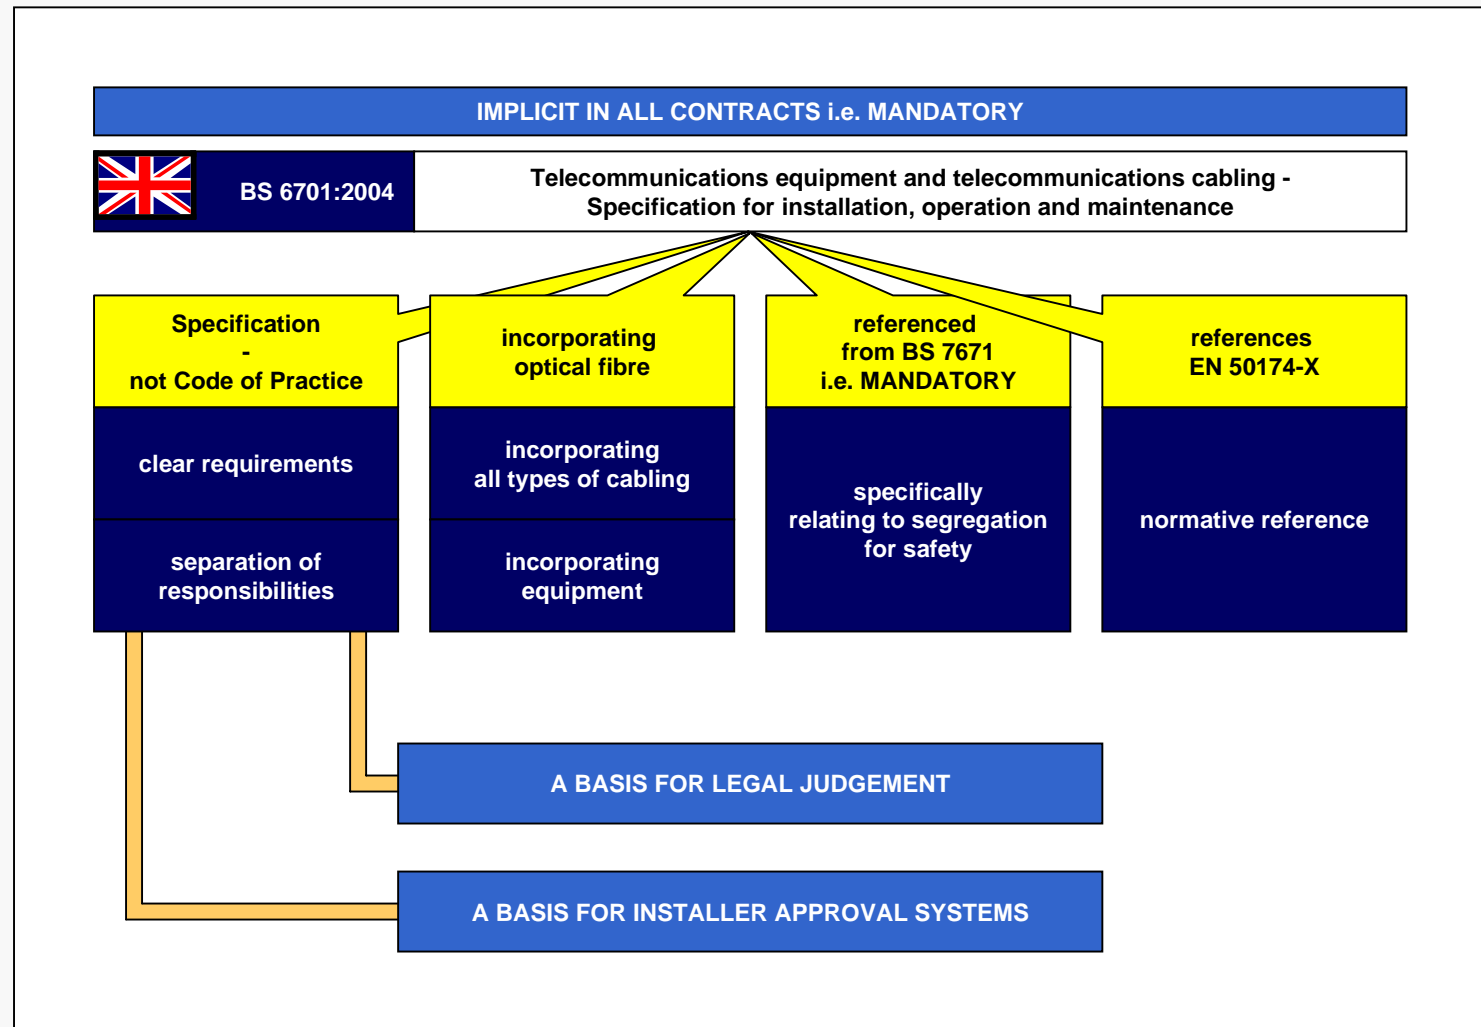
IMPLICIT IN ALL CONTRACTS i.e. MANDATORY

BS 6701:2004

Telecommunications equipment and telecommunications cabling - Specification for installation, operation and maintenance

Specification - not Code of Practice

clear requirements

separation of responsibilities

incorporating optical fibre

incorporating all types of cabling

incorporating equipment

referenced from BS 7671 i.e. MANDATORY

specifically relating to segregation for safety

references EN 50174-X

normative reference

A BASIS FOR LEGAL JUDGEMENT

A BASIS FOR INSTALLER APPROVAL SYSTEMS